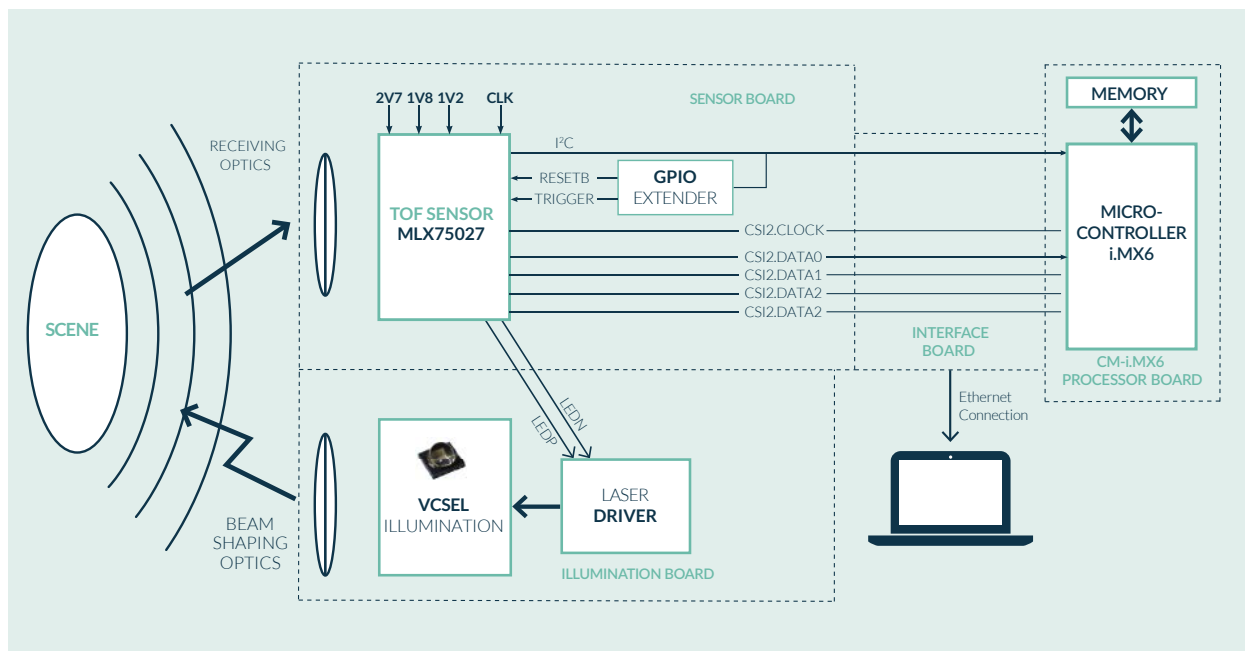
SENSOR BOARD

2V7 1V8 1V2 CLK

RECEIVING OPTICS

TOF SENSOR
MLX75027

$I^2C$

RESETB

TRIGGER

GPIO
EXTENDER

CSI2.CLOCK

CSI2.DATA0

CSI2.DATA1

CSI2.DATA2

CSI2.DATA2

MEMORY

MICRO-CONTROLLER
i.MX6

INTERFACE BOARD

CM-i.MX6
PROCESSOR BOARD

SCENE

Ethernet Connection

LEDN

LEDP

VCSEL
ILLUMINATION

LASER
DRIVER

BEAM SHAPING OPTICS

ILLUMINATION BOARD